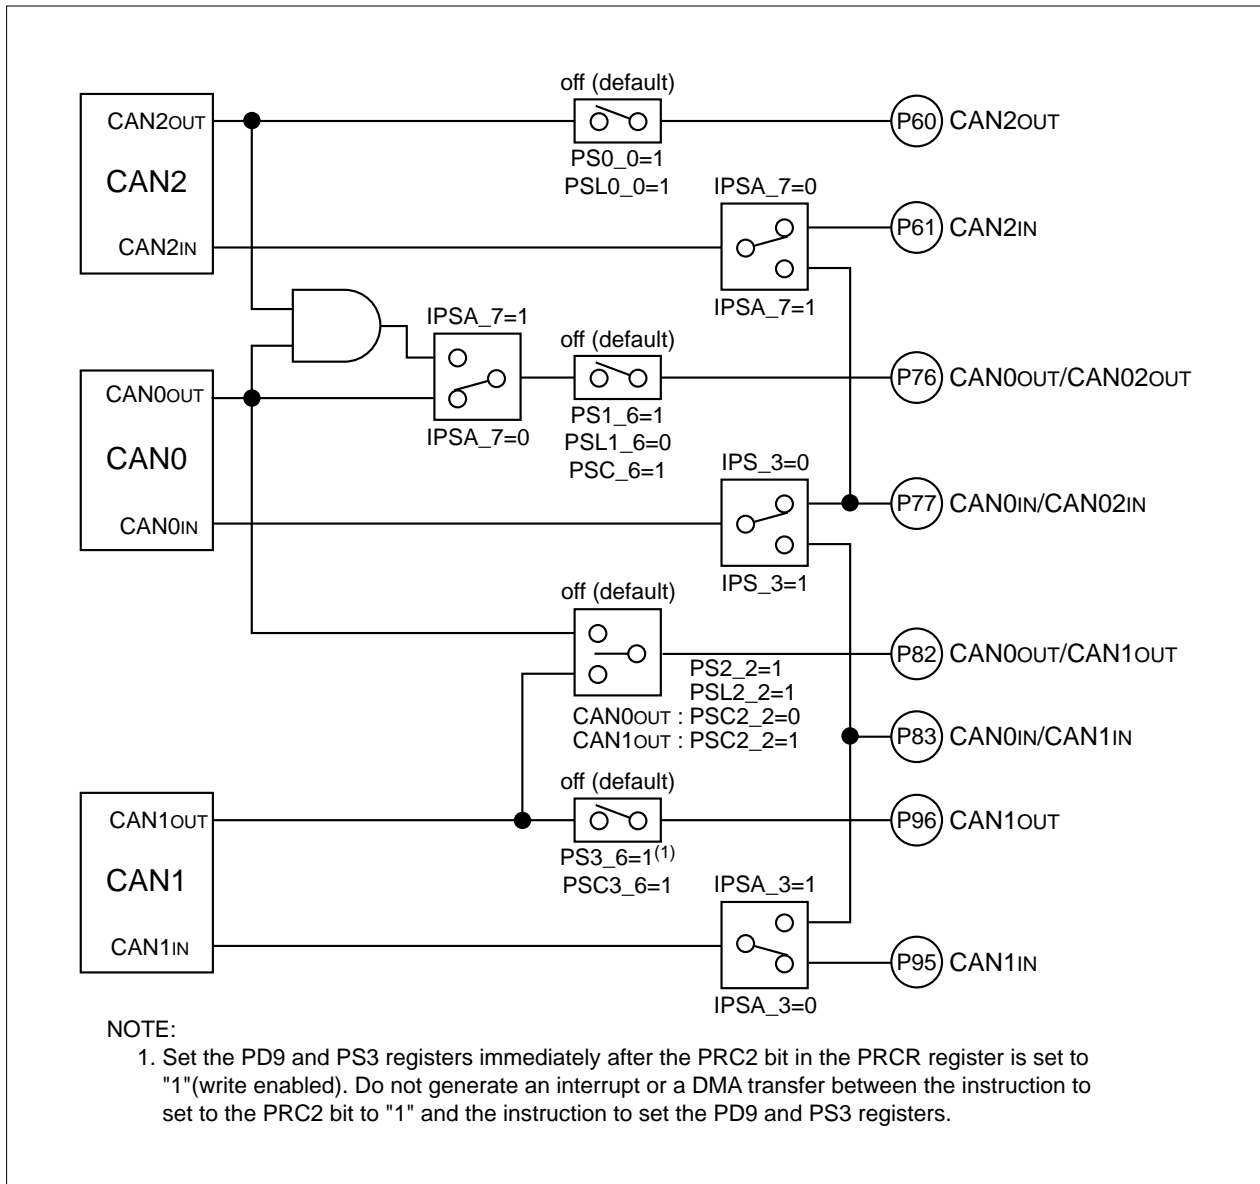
off (default)

CAN2OUT

CAN2

CAN2IN

PS0_0=1
PSL0_0=1

P60 CAN2OUT

IPSA_7=0

P61 CAN2IN

IPSA_7=1

IPSA_7=1

off (default)

CAN0OUT

CAN0

CAN0IN

PS1_6=1
PSL1_6=0
PSC_6=1

IPSA_7=0

P76 CAN0OUT/CAN02OUT

IPS_3=0

P77 CAN0IN/CAN02IN

IPS_3=1

off (default)

PS2_2=1
PSL2_2=1
CAN0OUT : PSC2_2=0
CAN1OUT : PSC2_2=1

P82 CAN0OUT/CAN1OUT

P83 CAN0IN/CAN1IN

off (default)

CAN1OUT

CAN1

CAN1IN

PS3_6=1$^{(1)}$
PSC3_6=1

P96 CAN1OUT

IPSA_3=1

P95 CAN1IN

IPSA_3=0

NOTE:
1. Set the PD9 and PS3 registers immediately after the PRC2 bit in the PRCR register is set to "1"(write enabled). Do not generate an interrupt or a DMA transfer between the instruction to set to the PRC2 bit to "1" and the instruction to set the PD9 and PS3 registers.